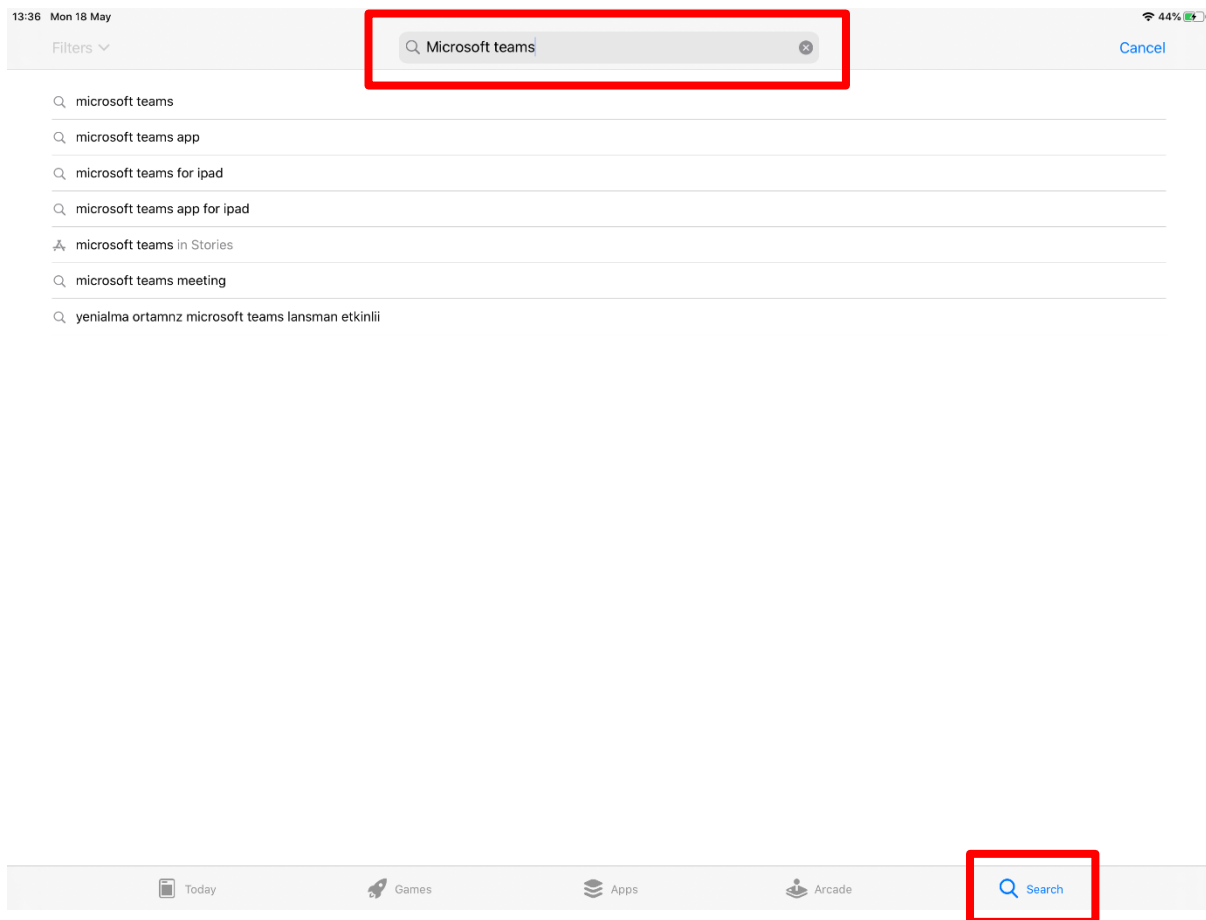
13:36 Mon 18 May

44%

Filters

Microsoft teams

Cancel

microsoft teams

microsoft teams app

microsoft teams for ipad

microsoft teams app for ipad

microsoft teams in Stories

microsoft teams meeting

yenialma ortamnz microsoft teams lansman etkinlii

Today

Games

Apps

Arcade

Search